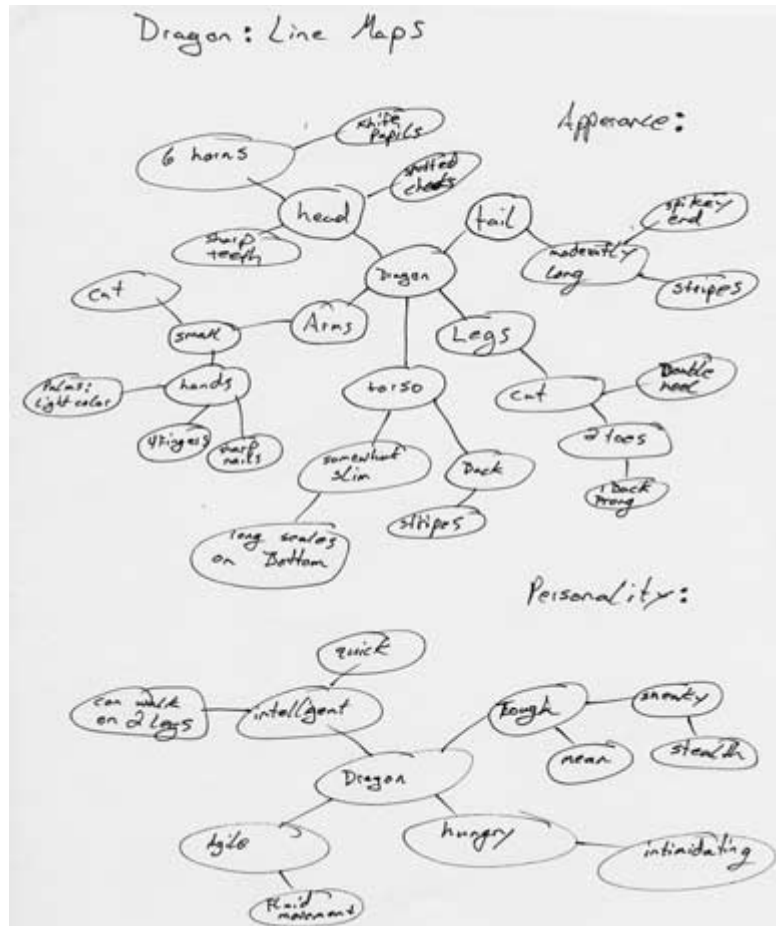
Dragon: Line Maps

Appearance:

6 horns

white pupils

spotted cheeks

head

sharp teeth

tail

spikey end

modestly long

stripes

Dragon

cat

small

Arms

Legs

Palms: light color

hands

torso

cat

Double head

4 fingers

sharp nails

2 toes

somewhat slim

back

back prong

long scales on Bottom

stripes

Personality:

quick

can walk on 2 legs

intelligent

tough

sneaky

mean

stealth

Dragon

Agile

hungry

intimidating

fluid movement